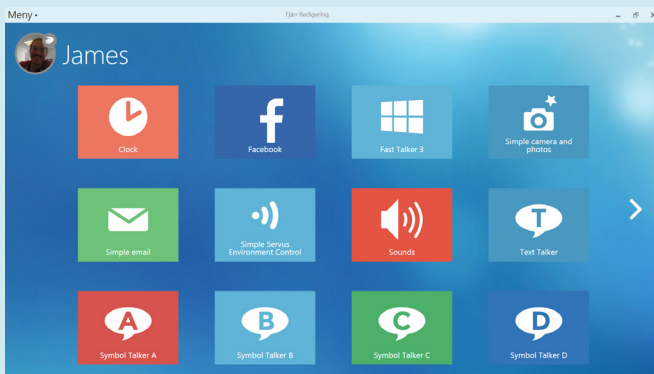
Meny • Fjärr Redigering

James

Clock

Facebook

Fast Talker 3

Simple camera and photos

Simple email

Simple Servus Environment Control

Sounds

T

Text Talker

A

Symbol Talker A

B

Symbol Talker B

C

Symbol Talker C

D

Symbol Talker D